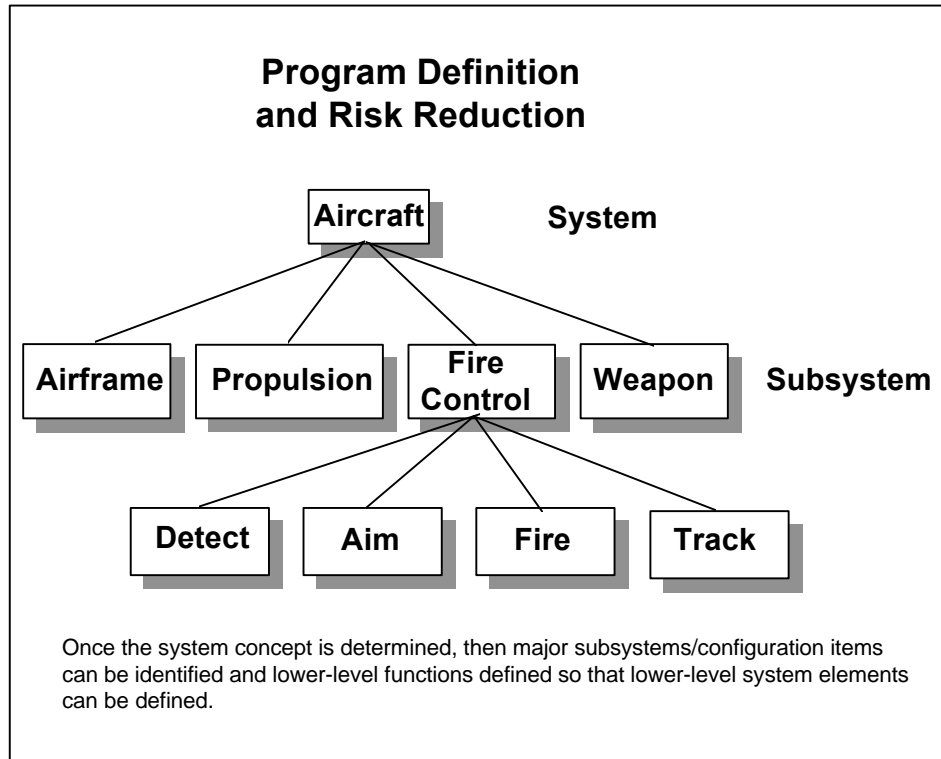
Program Definition and Risk Reduction

Aircraft

System

Airframe

Propulsion

Fire Control

Weapon

Subsystem

Detect

Aim

Fire

Track

Once the system concept is determined, then major subsystems/configuration items can be identified and lower-level functions defined so that lower-level system elements can be defined.